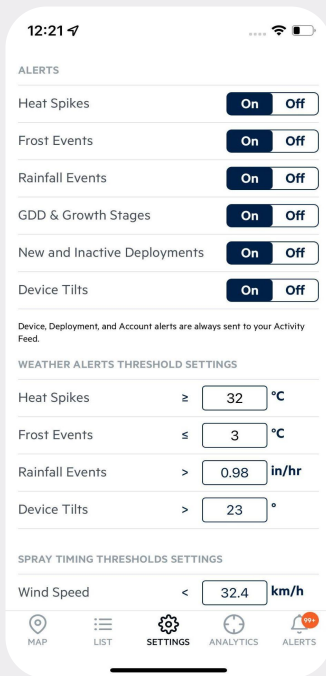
12:21

ALERTS

Heat Spikes On Off

Frost Events On Off

Rainfall Events On Off

GDD & Growth Stages On Off

New and Inactive Deployments On Off

Device Tilts On Off

Device, Deployment, and Account alerts are always sent to your Activity Feed.

WEATHER ALERTS THRESHOLD SETTINGS

Heat Spikes $\geq$ 32 °C

Frost Events $\leq$ 3 °C

Rainfall Events > 0.98 in/hr

Device Tilts > 23 °

SPRAY TIMING THRESHOLDS SETTINGS

Wind Speed < 32.4 km/h

MAP LIST SETTINGS ANALYTICS 99+ ALERTS